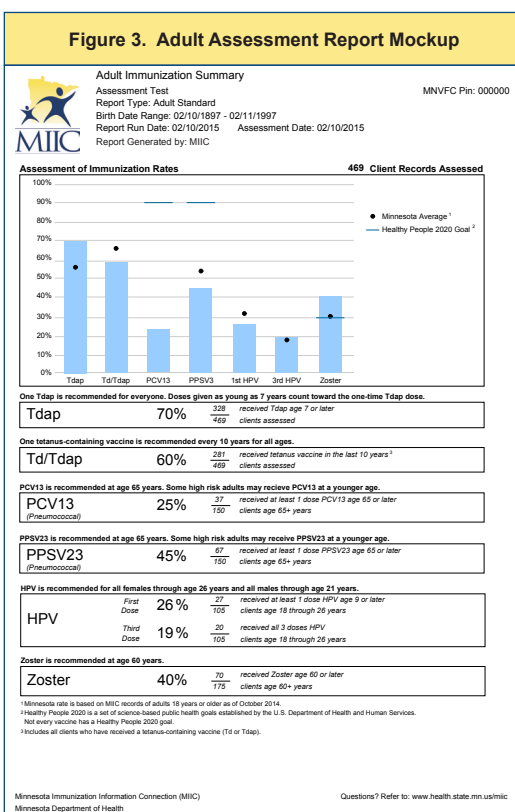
Figure 3. Adult Assessment Report Mockup

MIIC

Adult Immunization Summary
Assessment Test
Report Type: Adult Standard
Birth Date Range: 02/10/1897 - 02/11/1997
Report Run Date: 02/10/2015 Assessment Date: 02/10/2015
Report Generated by: MIIC

MNVFC Pin: 000000

Assessment of Immunization Rates

469 Client Records Assessed

100%
90%
80%
70%
60%
50%
40%
30%
20%
10%
0%

Tdap Td/Tdap PCV13 PPSV3 1st HPV 3rd HPV Zoster

● Minnesota Average $^1$
Healthy People 2020 Goal $^2$

One Tdap is recommended for everyone. Doses given as young as 7 years count toward the one-time Tdap dose.

Tdap 70% $\frac{328}{469}$ received Tdap age 7 or later clients assessed

One tetanus-containing vaccine is recommended every 10 years for all ages.

Td/Tdap 60% $\frac{281}{469}$ received tetanus vaccine in the last 10 years $^3$ clients assessed

PCV13 is recommended at age 65 years. Some high risk adults may recieve PCV13 at a younger age.

PCV13 (Pneumococcal) 25% $\frac{37}{150}$ received at least 1 dose PCV13 age 65 or later clients age 65+ years

PPSV23 is recommended at age 65 years. Some high risk adults may receive PPSV23 at a younger age.

PPSV23 (Pneumococcal) 45% $\frac{67}{150}$ received at least 1 dose PPSV23 age 65 or later clients age 65+ years

HPV is recommended for all females through age 26 years and all males through age 21 years.

HPV
First Dose 26% $\frac{27}{105}$ received at least 1 dose HPV age 9 or later clients age 18 through 26 years
Third Dose 19% $\frac{20}{105}$ received all 3 doses HPV clients age 18 through 26 years

Zoster is recommended at age 60 years.

Zoster 40% $\frac{70}{175}$ received Zoster age 60 or later clients age 60+ years

$^1$ Minnesota rate is based on MIIC records of adults 18 years or older as of October 2014.
$^2$ Healthy People 2020 is a set of science-based public health goals established by the U.S. Department of Health and Human Services. Not every vaccine has a Healthy People 2020 goal.
$^3$ Includes all clients who have received a tetanus-containing vaccine (Td or Tdap).

Minnesota Immunization Information Connection (MIIC)
Minnesota Department of Health

Questions? Refer to: www.health.state.mn.us/miic